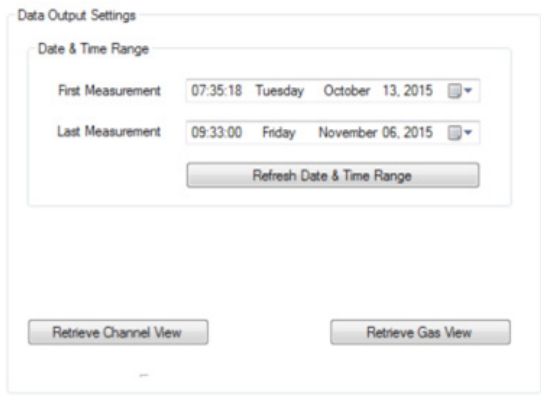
Data Output Settings

Date & Time Range

First Measurement 07:35:18 Tuesday October 13, 2015

Last Measurement 09:33:00 Friday November 06, 2015

Refresh Date & Time Range

Retrieve Channel View

Retrieve Gas View